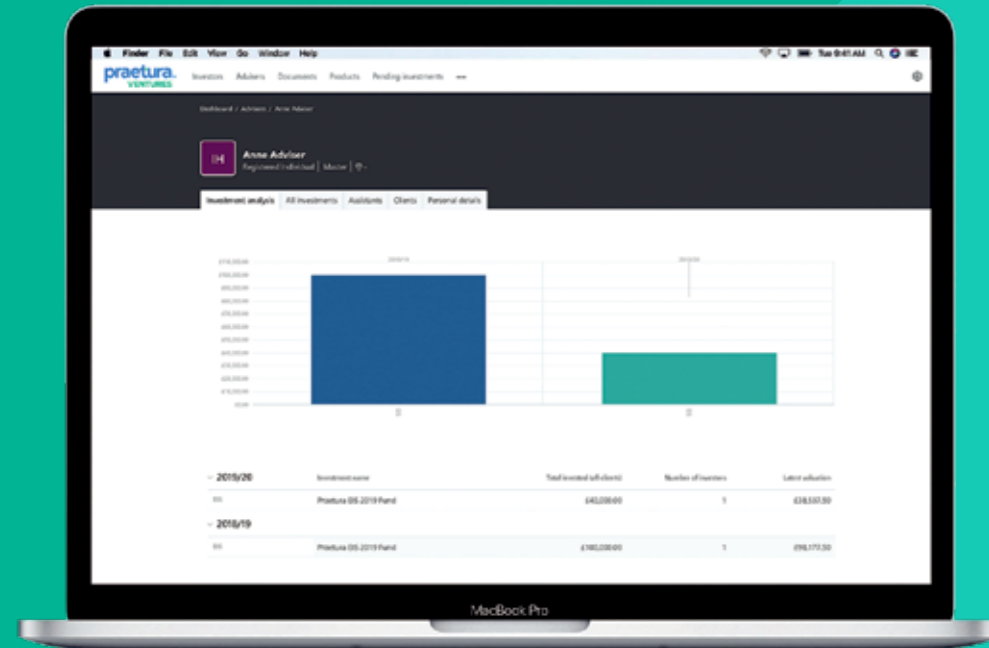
Finder File Edit View Go Window Help

Tue 9:41 AM

praetura VENTURES

Investors Advisers Documents Products Pending investments •••

Dashboard / Advisers / Anne Adviser

AA

Anne Adviser

Registered Individual | Master | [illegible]

Investment analysis All investments Assistants Clients Personal details

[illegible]

£0.00

2019/20

Investment name

Total invested (all clients)

Number of investors

Latest valuation

EIS

Praetura EIS 2019 Fund

£40,000.00

1

£38,557.50

2018/19

EIS

Praetura EIS 2019 Fund

£100,000.00

1

£98,177.50

MacBook Pro